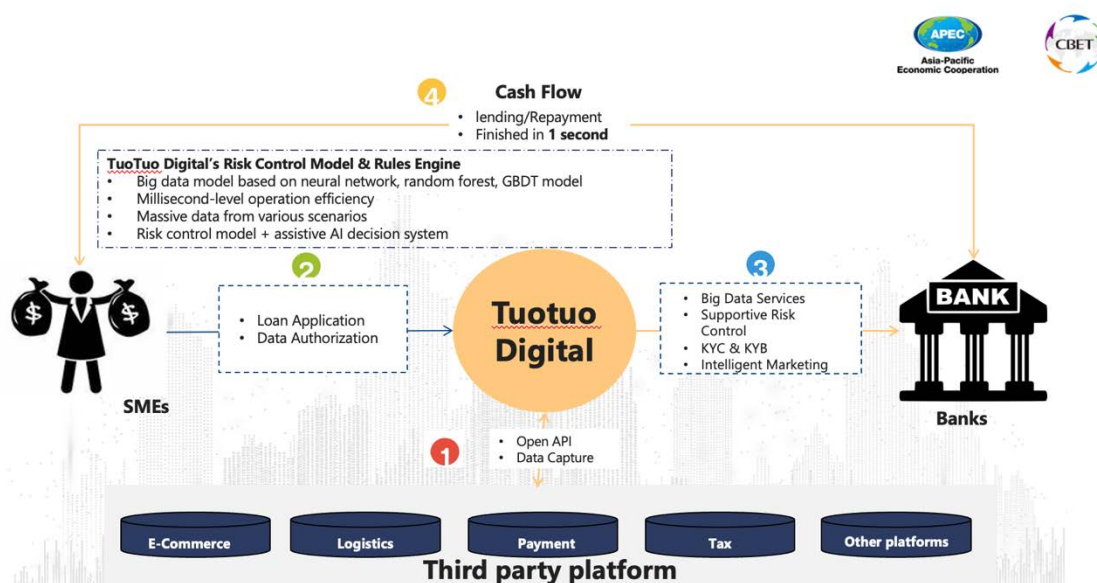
APEC
Asia-Pacific Economic Cooperation
CBET

4 Cash Flow
• lending/Repayment
• Finished in **1 second**

TuoTuo Digital's Risk Control Model & Rules Engine
• Big data model based on neural network, random forest, GBDT model
• Millisecond-level operation efficiency
• Massive data from various scenarios
• Risk control model + assistive AI decision system

2
• Loan Application
• Data Authorization

Tuotuo Digital

3
• Big Data Services
• Supportive Risk Control
• KYC & KYB
• Intelligent Marketing

BANK

SMEs

Banks

1
• Open API
• Data Capture

E-Commerce
Logistics
Payment
Tax
Other platforms

Third party platform